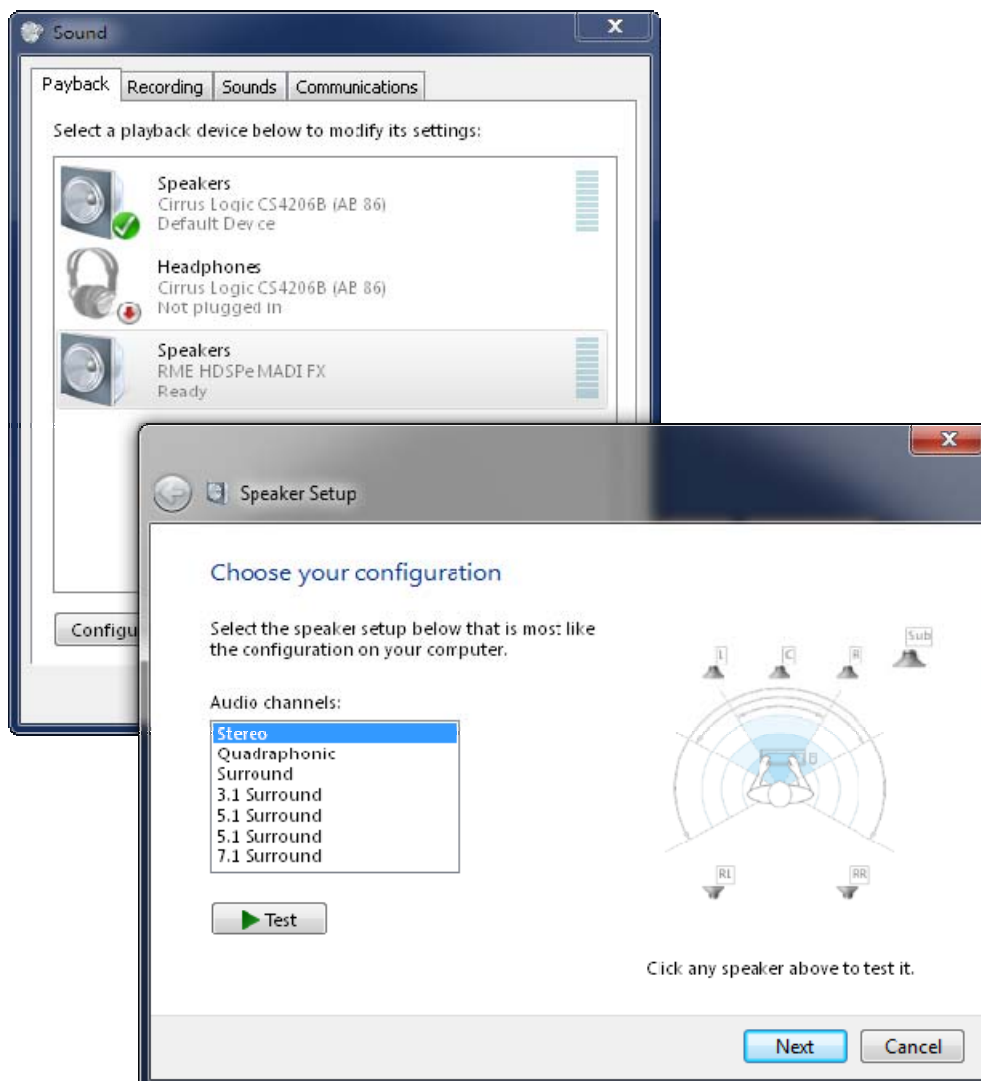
Sound

Payback | Recording | Sounds | Communications

Select a playback device below to modify its settings:

Speakers
Cirrus Logic CS4206B (AB 86)
Default Device

Headphones
Cirrus Logic CS4206B (AB 86)
Not plugged in

Speakers
RME HDSPe MADI FX
Ready

Configu

Speaker Setup

Choose your configuration

Select the speaker setup below that is most like the configuration on your computer.

Audio channels:
Stereo
Quadraphonic
Surround
3.1 Surround
5.1 Surround
5.1 Surround
7.1 Surround

Test

L
C
R
Sub
RL
RR

Click any speaker above to test it.

Next
Cancel